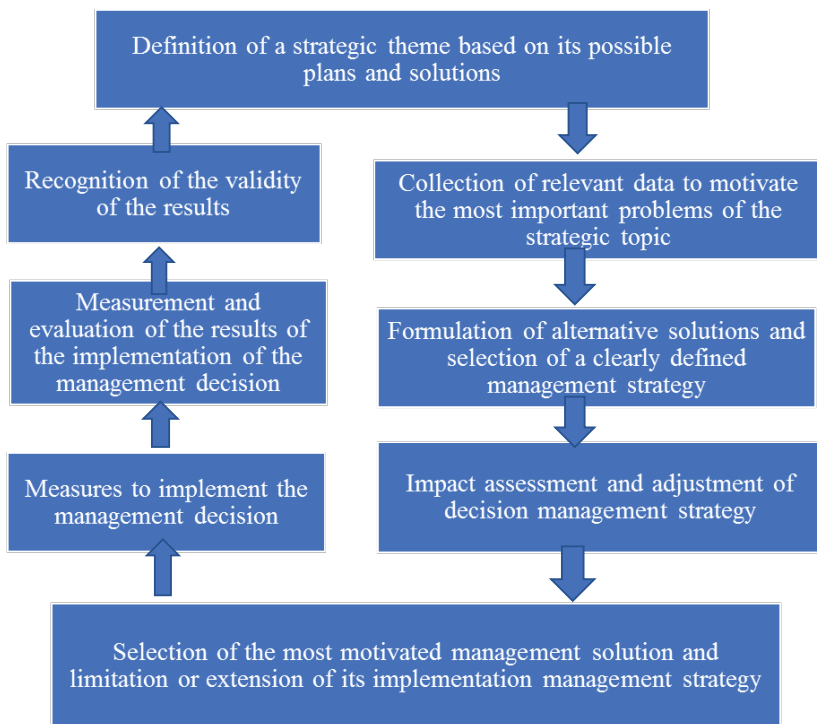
Definition of a strategic theme based on its possible plans and solutions

Collection of relevant data to motivate the most important problems of the strategic topic

Formulation of alternative solutions and selection of a clearly defined management strategy

Impact assessment and adjustment of decision management strategy

Selection of the most motivated management solution and limitation or extension of its implementation management strategy

Measures to implement the management decision

Measurement and evaluation of the results of the implementation of the management decision

Recognition of the validity of the results